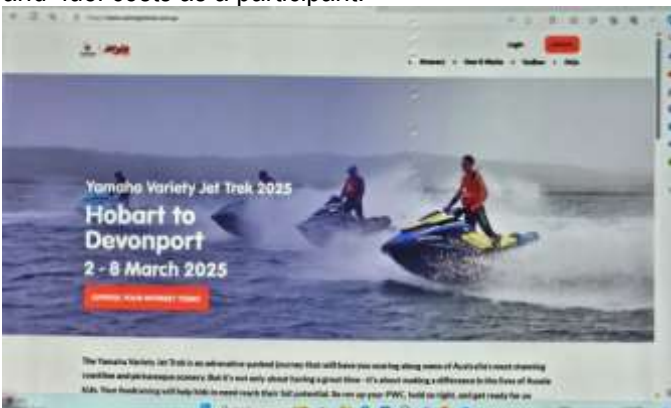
and fuel costs as a participant.

Login

Itinerary · How it Works · Fundraise · FAQs

Yamaha Variety Jet Trek 2025

Hobart to Devonport

2 - 8 March 2025

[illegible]

The Yamaha Variety Jet Trek is an adrenaline-pumped journey that will have you soaring along some of Australia's most stunning coastline and picturesque scenery. But it's not only about having a great time - it's about making a difference to the lives of Aussie kids. Your fundraising will help kids in need reach their full potential. So rev up your PWC, buckle in tight, and get ready for an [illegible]